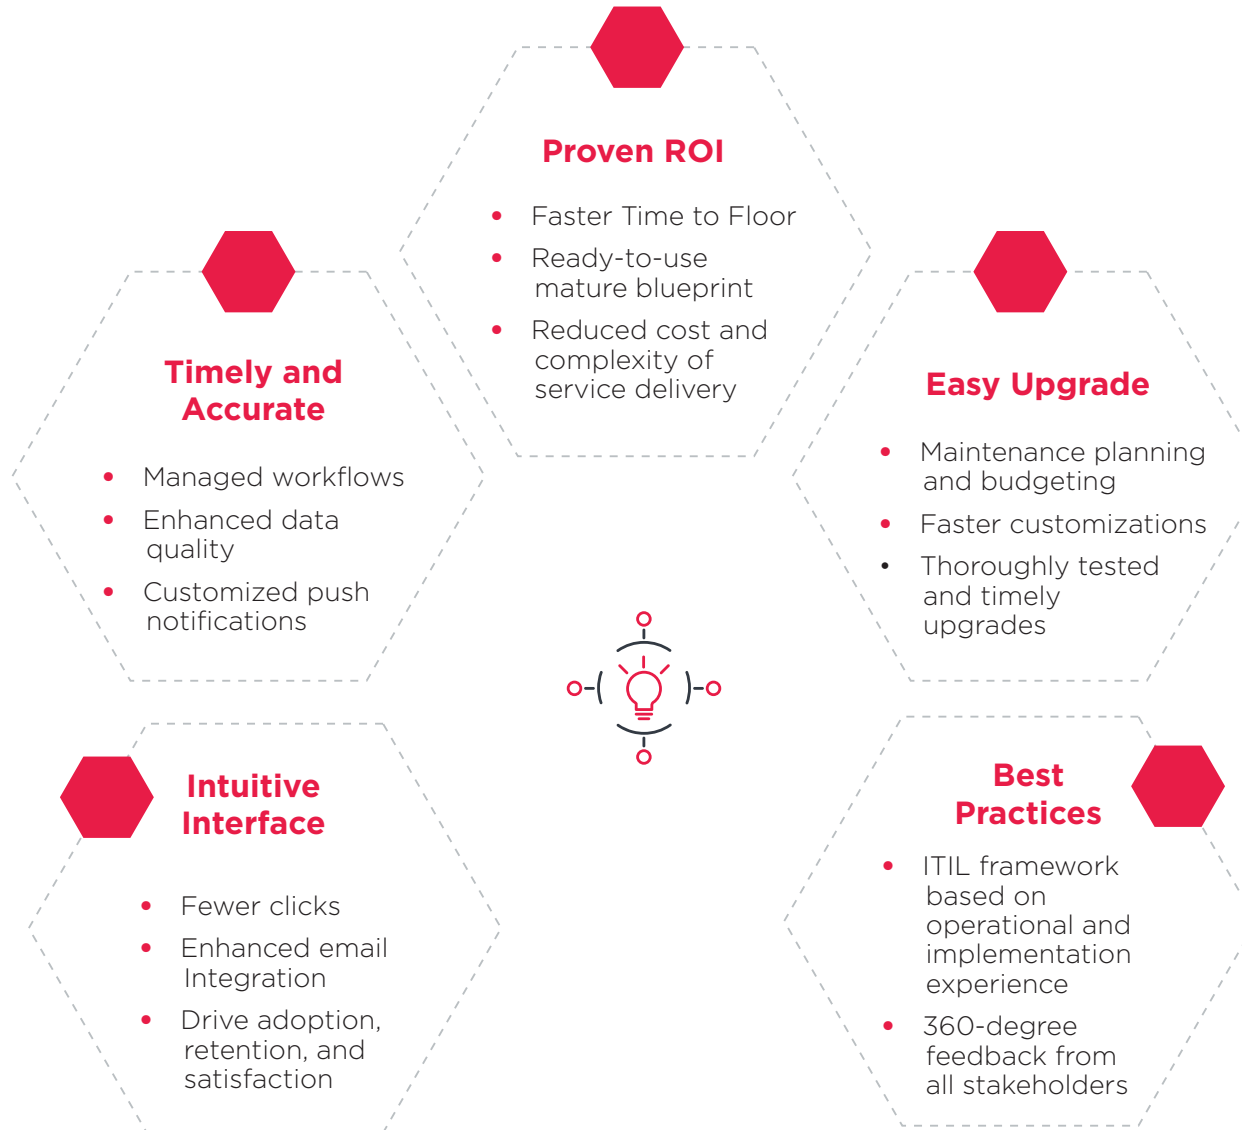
Proven ROI

- Faster Time to Floor
- Ready-to-use mature blueprint
- Reduced cost and complexity of service delivery

Timely and Accurate

- Managed workflows
- Enhanced data quality
- Customized push notifications

Easy Upgrade

- Maintenance planning and budgeting
- Faster customizations
- Thoroughly tested and timely upgrades

Intuitive Interface

- Fewer clicks
- Enhanced email Integration
- Drive adoption, retention, and satisfaction

Best Practices

- ITIL framework based on operational and implementation experience
- 360-degree feedback from all stakeholders